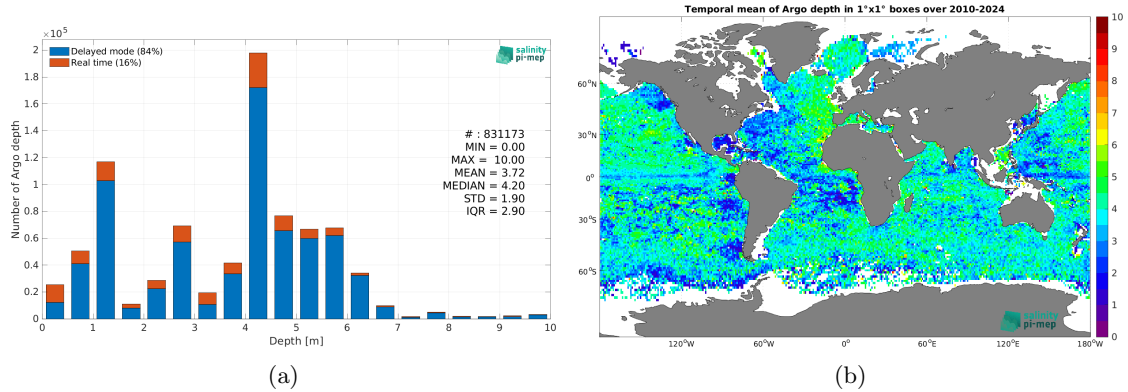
$\times 10^5$

Delayed mode (84%)
Real time (16%)

salinity pi-mep

Number of Argo depth

2
1.8
1.6
1.4
1.2
1
0.8
0.6
0.4
0.2
0

# : 831173
MIN = 0.00
MAX = 10.00
MEAN = 3.72
MEDIAN = 4.20
STD = 1.90
IQR = 2.90

0 1 2 3 4 5 6 7 8 9 10

Depth [m]

(a)

Temporal mean of Argo depth in 1°x1° boxes over 2010-2024

60°N
30°N
0°
30°S
60°S

120°W 60°W 0° 60°E 120°E 180°W

salinity pi-mep

10
9
8
7
6
5
4
3
2
1
0

(b)